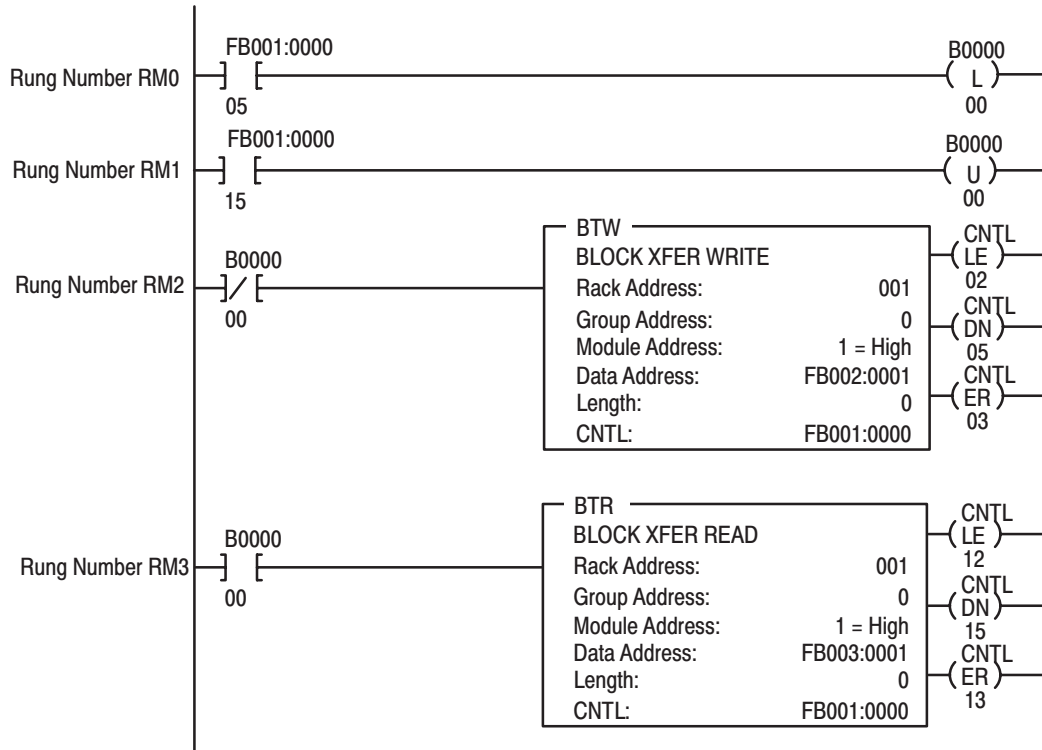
Rung Number RM0

FB001:0000

05

B0000

L

00

Rung Number RM1

FB001:0000

15

B0000

U

00

Rung Number RM2

B0000

00

BTW

BLOCK XFER WRITE

| | |
|---|---|
| Rack Address: | 001 |
| Group Address: | 0 |
| Module Address: | 1 = High |
| Data Address: | FB002:0001 |
| Length: | 0 |
| CNTL: | FB001:0000 |

CNTL
LE
02

CNTL
DN
05

CNTL
ER
03

Rung Number RM3

B0000

00

BTR

BLOCK XFER READ

| | |
|---|---|
| Rack Address: | 001 |
| Group Address: | 0 |
| Module Address: | 1 = High |
| Data Address: | FB003:0001 |
| Length: | 0 |
| CNTL: | FB001:0000 |

CNTL
LE
12

CNTL
DN
15

CNTL
ER
13